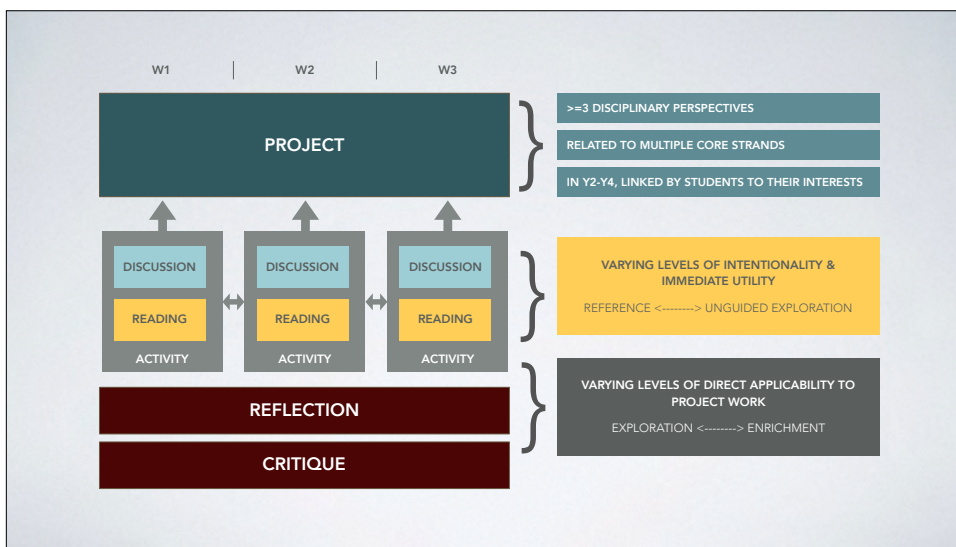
W1 | W2 | W3

PROJECT

>=3 DISCIPLINARY PERSPECTIVES

RELATED TO MULTIPLE CORE STRANDS

IN Y2-Y4, LINKED BY STUDENTS TO THEIR INTERESTS

DISCUSSION
READING
ACTIVITY

DISCUSSION
READING
ACTIVITY

DISCUSSION
READING
ACTIVITY

VARYING LEVELS OF INTENTIONALITY & IMMEDIATE UTILITY

REFERENCE <--------> UNGUIDED EXPLORATION

REFLECTION

CRITIQUE

VARYING LEVELS OF DIRECT APPLICABILITY TO PROJECT WORK

EXPLORATION <--------> ENRICHMENT